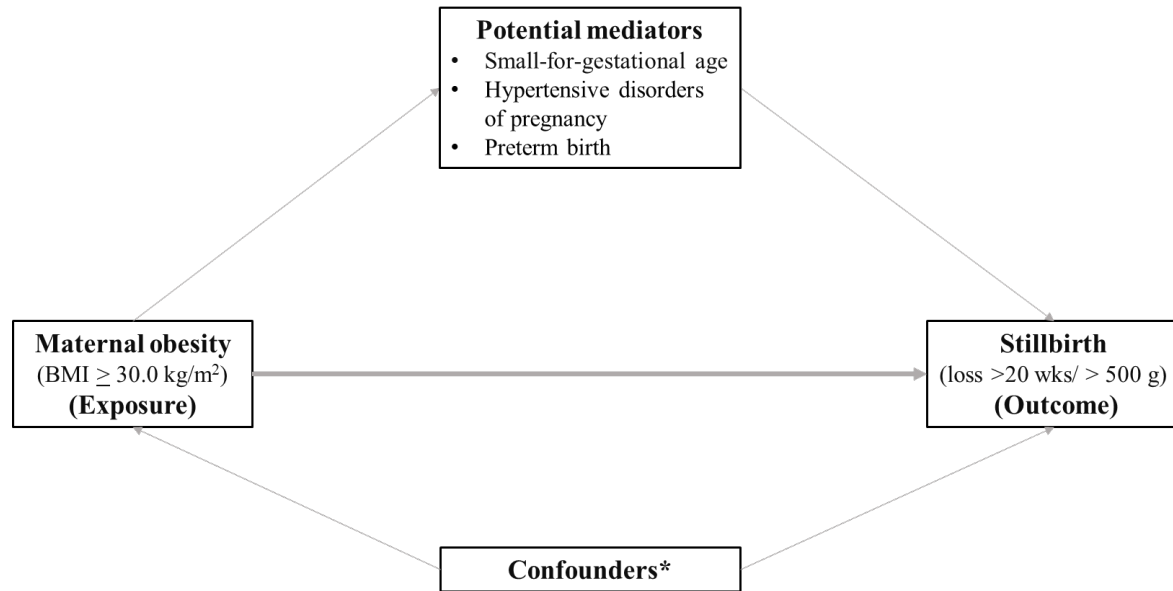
**Potential mediators**
- Small-for-gestational age
- Hypertensive disorders of pregnancy
- Preterm birth

**Maternal obesity**
(BMI $\geq$ 30.0 kg/m$^2$)
**(Exposure)**

**Stillbirth**
(loss >20 wks/ > 500 g)
**(Outcome)**

**Confounders***